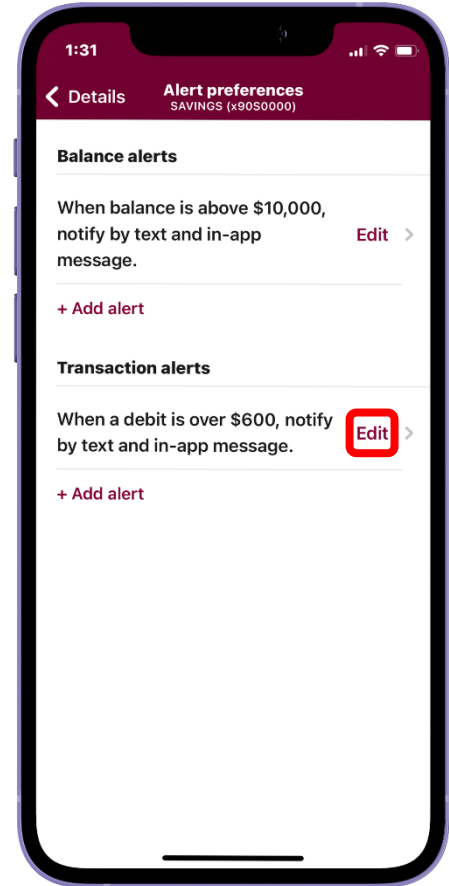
1:31

Details

Alert preferences
SAVINGS (x90S0000)

Balance alerts

When balance is above $10,000, notify by text and in-app message.

Edit

+ Add alert

Transaction alerts

When a debit is over $600, notify by text and in-app message.

Edit

+ Add alert